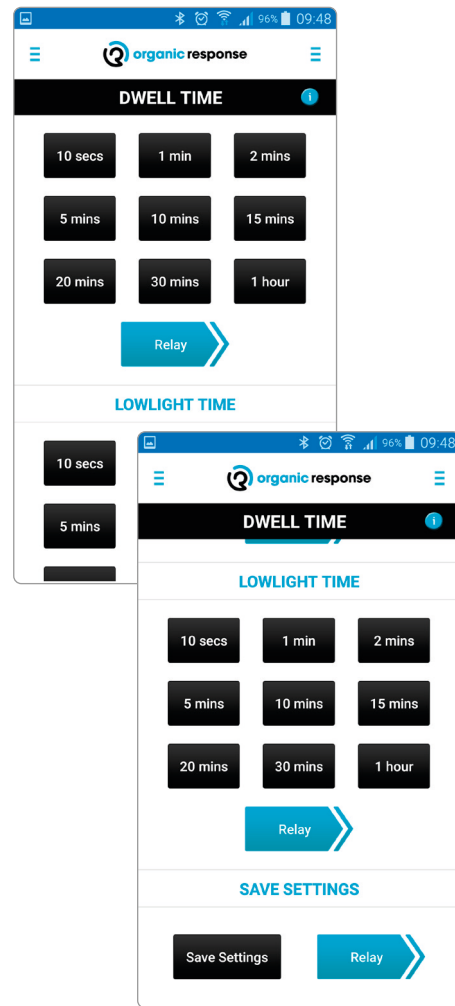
96% 09:48

organic response

DWELL TIME

10 secs
1 min
2 mins
5 mins
10 mins
15 mins
20 mins
30 mins
1 hour

Relay

LOWLIGHT TIME

10 secs
5 mins

96% 09:48

organic response

DWELL TIME

LOWLIGHT TIME

10 secs
1 min
2 mins
5 mins
10 mins
15 mins
20 mins
30 mins
1 hour

Relay

SAVE SETTINGS

Save Settings
Relay